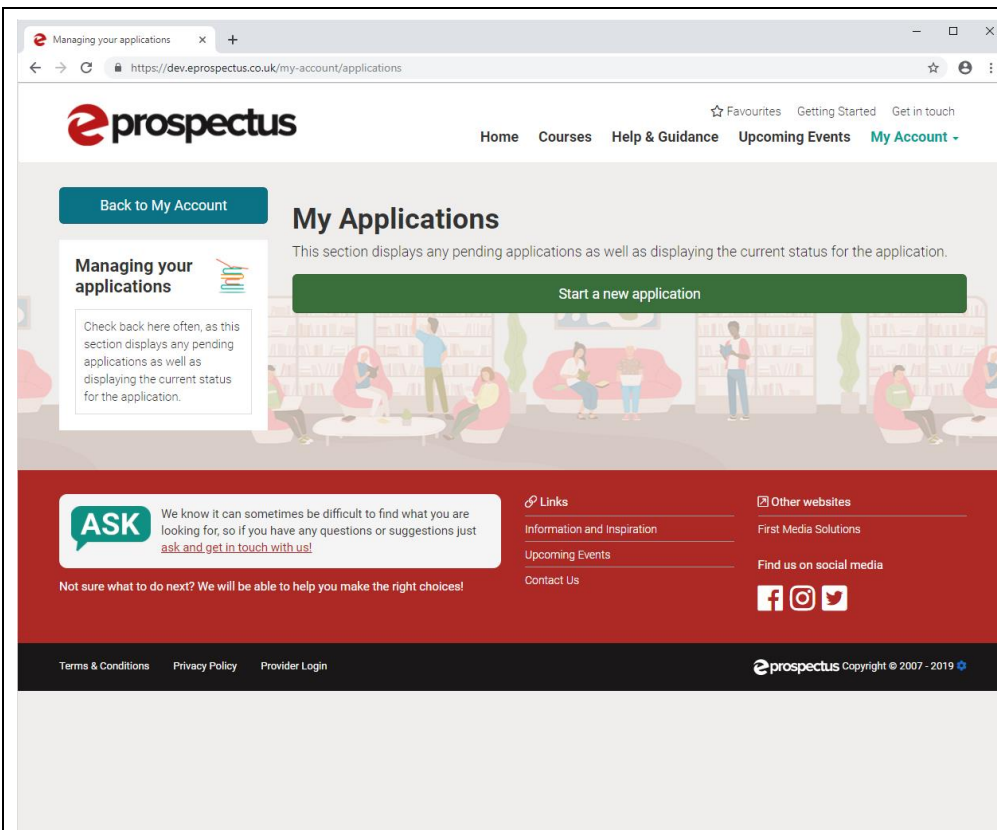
Managing your applications × +

https://dev.eprospectus.co.uk/my-account/applications

eprospectus

Favourites Getting Started Get in touch

Home Courses Help & Guidance Upcoming Events My Account

Back to My Account

Managing your applications

Check back here often, as this section displays any pending applications as well as displaying the current status for the application.

My Applications

This section displays any pending applications as well as displaying the current status for the application.

Start a new application

ASK

We know it can sometimes be difficult to find what you are looking for, so if you have any questions or suggestions just ask and get in touch with us!

Not sure what to do next? We will be able to help you make the right choices!

Links

Information and Inspiration

Upcoming Events

Contact Us

Other websites

First Media Solutions

Find us on social media

Terms & Conditions Privacy Policy Provider Login

eprospectus Copyright © 2007 - 2019